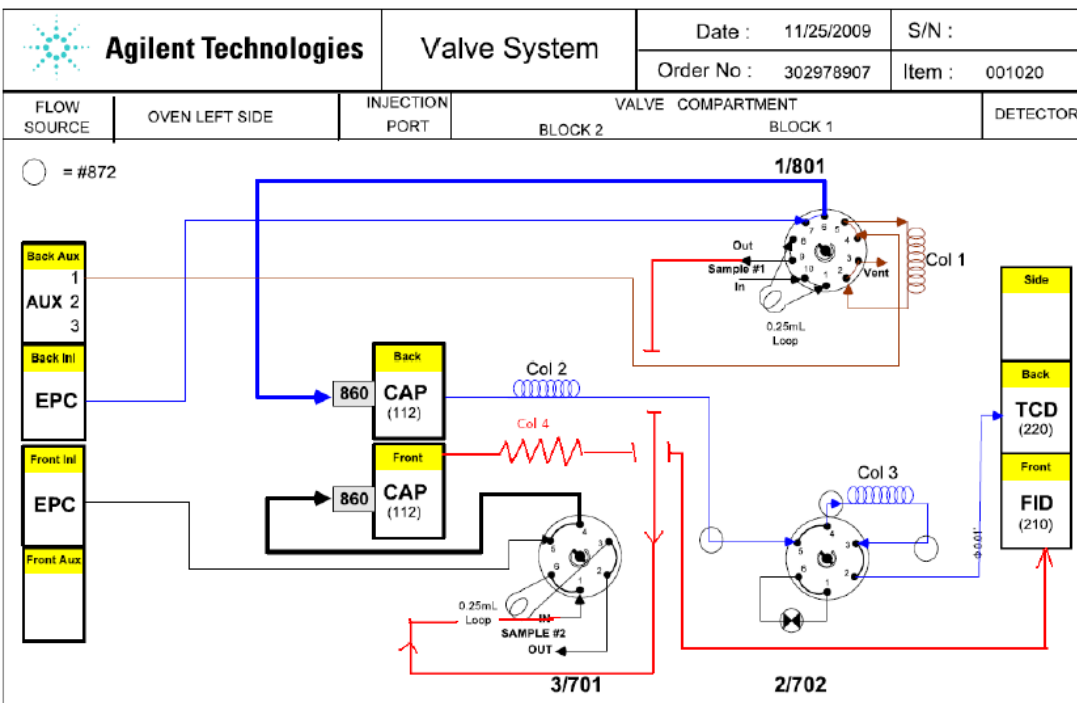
Agilent Technologies

Valve System

Date : 11/25/2009

S/N :

Order No : 302978907

Item : 001020

| FLOW SOURCE | OVEN LEFT SIDE | INJECTION PORT | VALVE COMPARTMENT BLOCK 2 BLOCK 1 | DETECTOR |
|---|---|---|---|---|

= #872

1/801

Back Aux
1
AUX 2
3

Back Inl
EPC

Front Inl
EPC

Front Aux

7 8 5 4 6 9 10 1 2 3

Out
Sample #1
In

Vent

Col 1

0.25mL
Loop

Back
860 CAP
(112)

Col 2

Col 4

Front
860 CAP
(112)

Side

Back
TCD
(220)

Front
FID
(210)

Col 3

5 4 3 6 1 2

5 4 3 6 1 2

0.25mL
Loop

IN
SAMPLE #2
OUT

0.01"

3/701

2/702